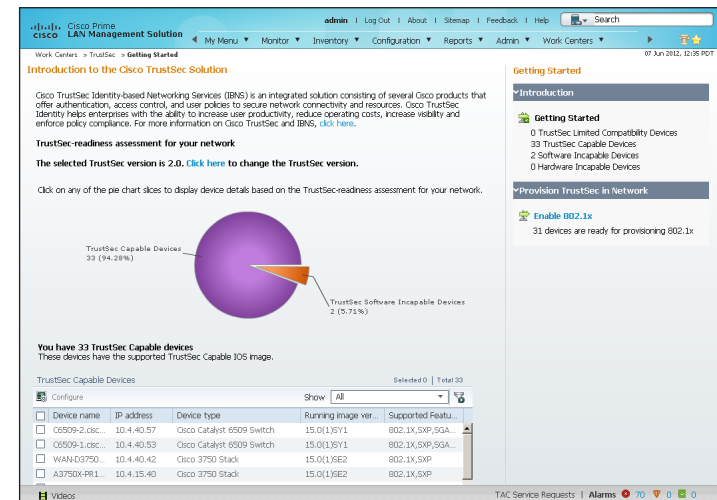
CISCO Cisco Prime LAN Management Solution

admin | Log Out | About | Sitemap | Feedback | Help Search

My Menu ▼ Monitor ▼ Inventory ▼ Configuration ▼ Reports ▼ Admin ▼ Work Centers ▼

Work Centers > TrustSec > Getting Started

07 Jun 2012, 12:35 PDT

Introduction to the Cisco TrustSec Solution

Cisco TrustSec Identity-based Networking Services (IBNS) is an integrated solution consisting of several Cisco products that offer authentication, access control, and user policies to secure network connectivity and resources. Cisco TrustSec Identity helps enterprises with the ability to increase user productivity, reduce operating costs, increase visibility and enforce policy compliance. For more information on Cisco TrustSec and IBNS, click here.

TrustSec-readiness assessment for your network

The selected TrustSec version is 2.0. Click here to change the TrustSec version.

Click on any of the pie chart slices to display device details based on the TrustSec-readiness assessment for your network.

TrustSec Capable Devices
33 (94.28%)

TrustSec Software Incapable Devices
2 (5.71%)

You have 33 TrustSec Capable devices
These devices have the supported TrustSec Capable IOS image.

TrustSec Capable Devices

Selected 0 | Total 33

Configure

Show All

| | Device name | IP address | Device type | Running image ver... | Supported Featu... |
|---|---|---|---|---|---|
| | C6509-2.cisc... | 10.4.40.57 | Cisco Catalyst 6509 Switch | 15.0(1)SY1 | 802.1X,SXP,SGA... |
| | C6509-1.cisc... | 10.4.40.53 | Cisco Catalyst 6509 Switch | 15.0(1)SY1 | 802.1X,SXP,SGA... |
| | WAN-D3750... | 10.4.40.42 | Cisco 3750 Stack | 15.0(1)SE2 | 802.1X,SXP |
| | A3750X-PR1... | 10.4.15.40 | Cisco 3750 Stack | 15.0(1)SE2 | 802.1X,SXP |

Getting Started

Introduction

Getting Started
0 TrustSec Limited Compatibility Devices
33 TrustSec Capable Devices
2 Software Incapable Devices
0 Hardware Incapable Devices

Provision TrustSec in Network

Enable 802.1x
31 devices are ready for provisioning 802.1x

Videos

TAC Service Requests | Alarms 70 0 0